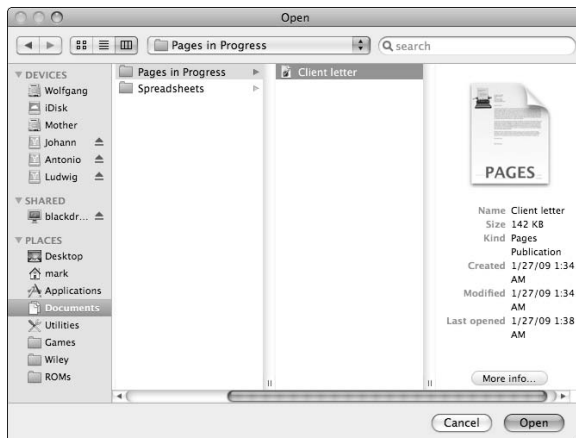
Open

Pages in Progress

search

DEVICES
Wolfgang
iDisk
Mother
Johann
Antonio
Ludwig

SHARED
blackdr...

PLACES
Desktop
mark
Applications
Documents
Utilities
Games
Wiley
ROMs

Pages in Progress
Spreadsheets

Client letter

PAGES

Name Client letter
Size 142 KB
Kind Pages Publication
Created 1/27/09 1:34 AM
Modified 1/27/09 1:34 AM
Last opened 1/27/09 1:38 AM

More info...

Cancel
Open